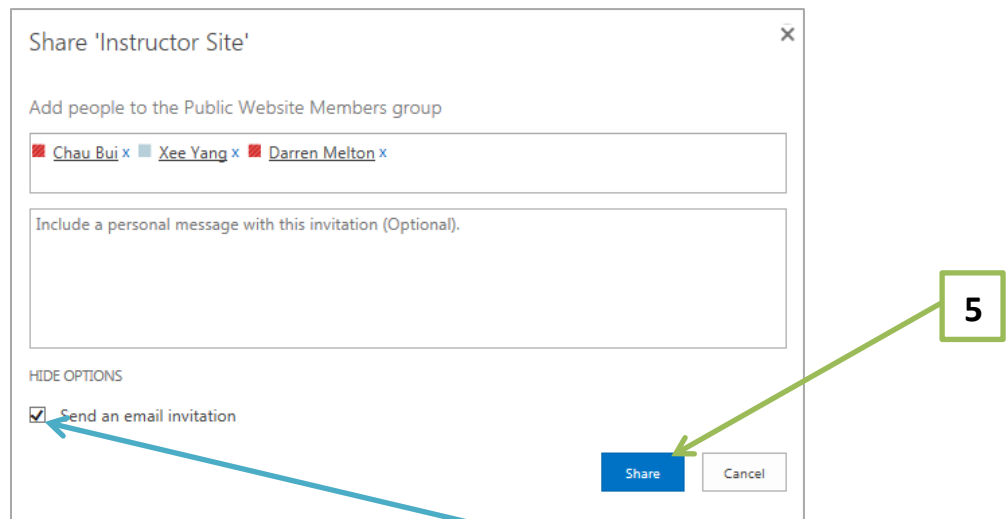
Share 'Instructor Site'

×

Add people to the Public Website Members group

Chau Bui x Xee Yang x Darren Melton x

Include a personal message with this invitation (Optional).

HIDE OPTIONS

Send an email invitation

Share

Cancel

5